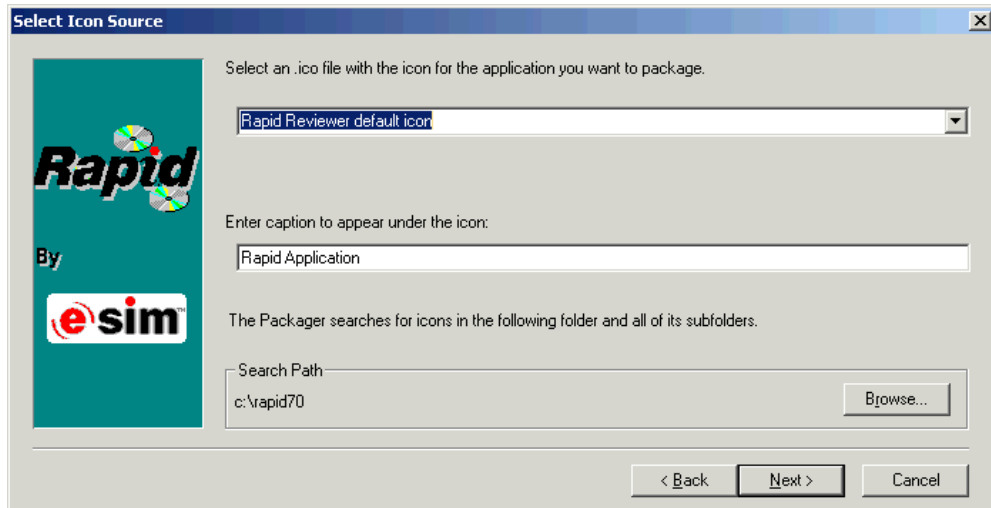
Select Icon Source

Rapid

By

esim

Select an .ico file with the icon for the application you want to package.

Rapid Reviewer default icon

Enter caption to appear under the icon:

Rapid Application

The Packager searches for icons in the following folder and all of its subfolders.

Search Path

c:\rapid70

Browse...

< Back

Next >

Cancel